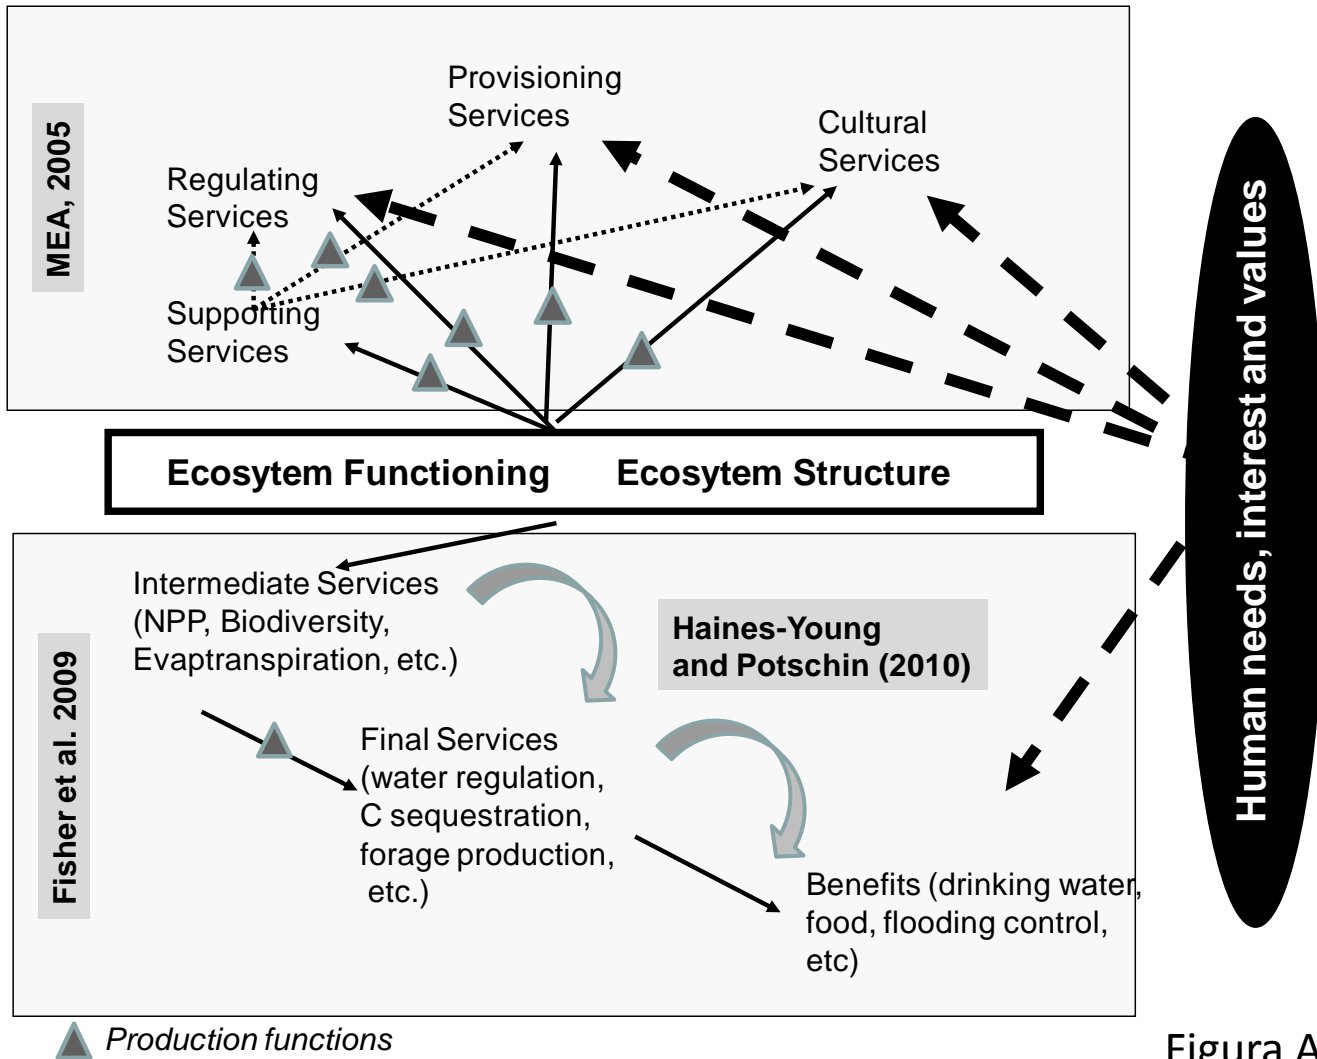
MEA, 2005

Provisioning Services

Cultural Services

Regulating Services

Supporting Services

Ecosytem Functioning Ecosytem Structure

Human needs, interest and values

Fisher et al. 2009

Intermediate Services (NPP, Biodiversity, Evaptranspiration, etc.)

Haines-Young and Potschin (2010)

Final Services (water regulation, C sequestration, forage production, etc.)

Benefits (drinking water, food, flooding control, etc)

Production functions

Figura A